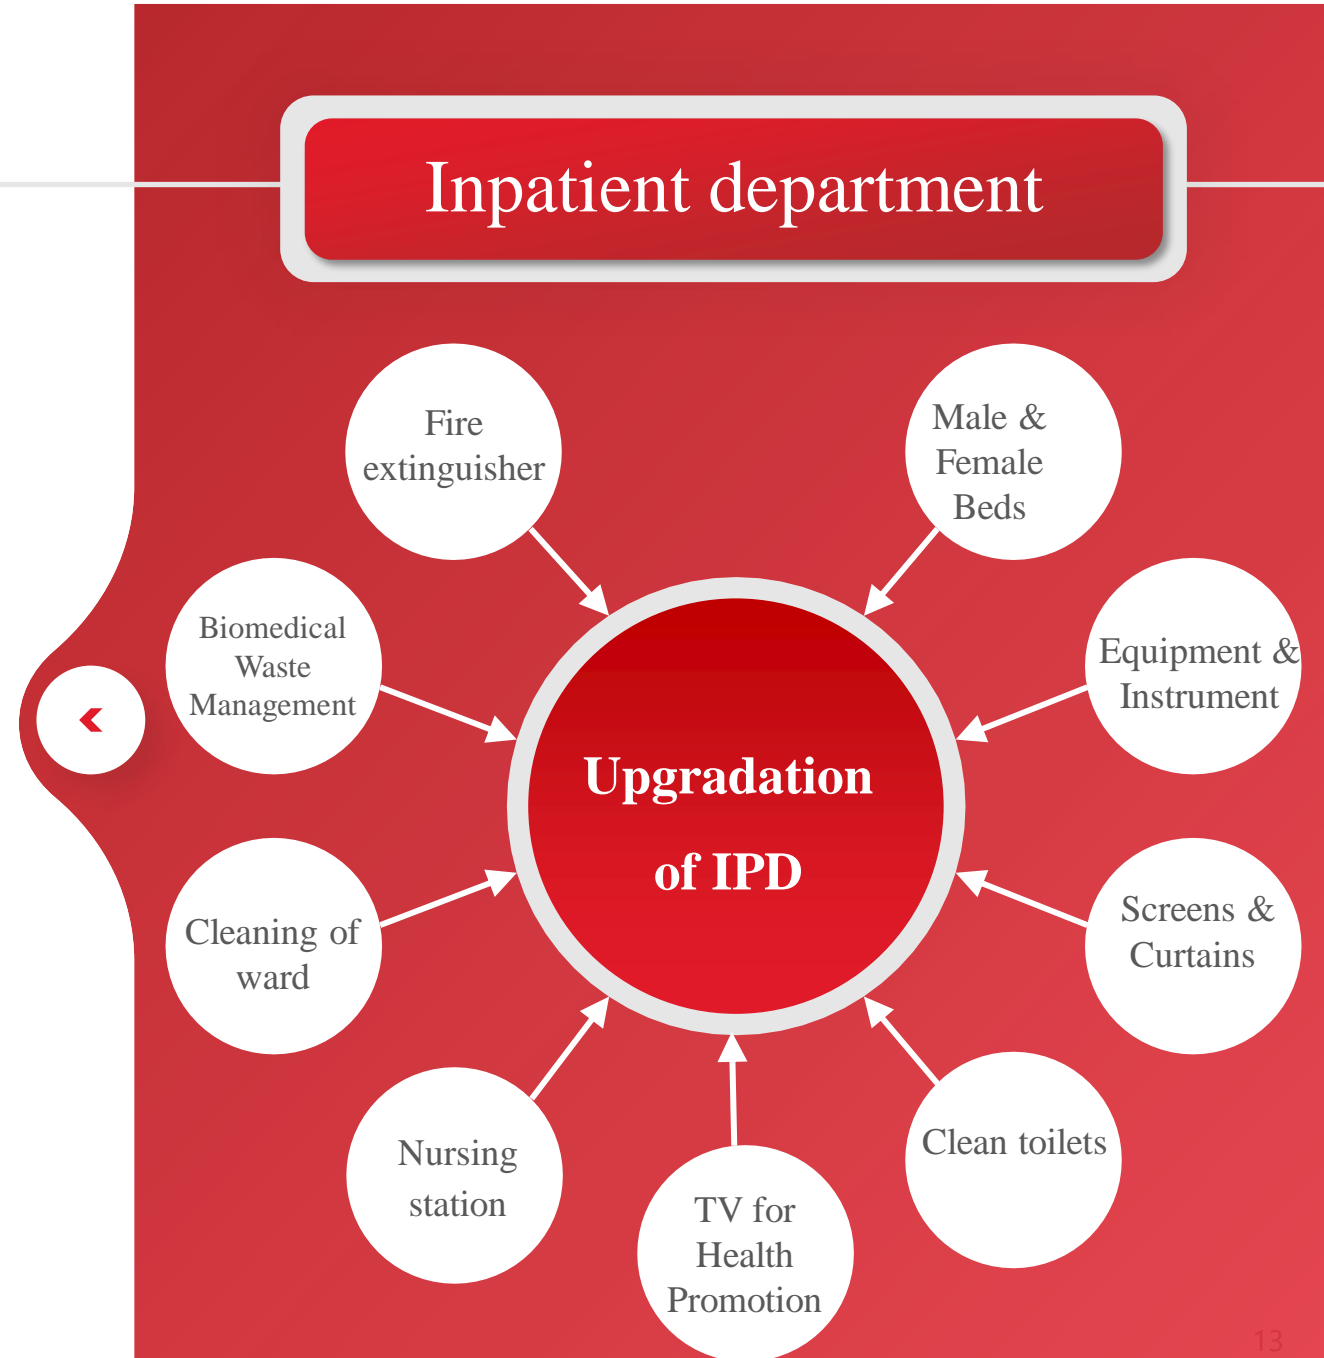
Inpatient department

Fire extinguisher

Male & Female Beds

Biomedical Waste Management

Equipment & Instrument

Upgradation of IPD

Cleaning of ward

Screens & Curtains

Nursing station

TV for Health Promotion

Clean toilets

13